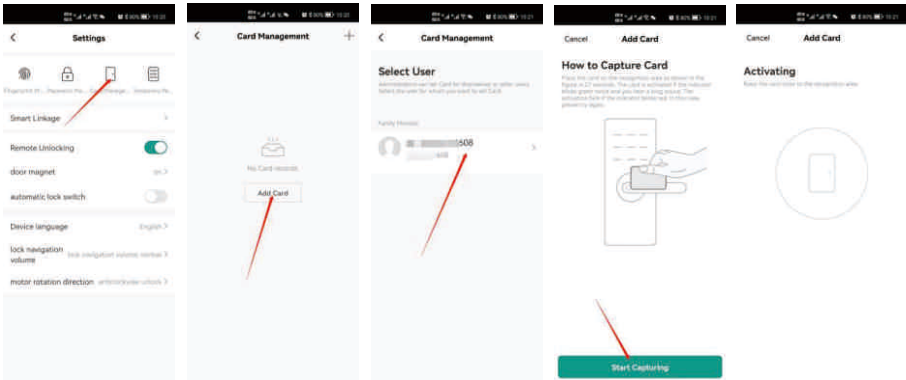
Settings

Fingerprint M... Password Ma... Card Manage... Passwords Ma...

Smart Linkage

Remote Unlocking

door magnet

automatic lock switch

Device language English

lock navigation volume lock navigation volume normal

motor rotation direction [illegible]

Card Management

No Card records

Add Card

Card Management

Select User

Administrators can set Card for themselves or other users. Select the user for whom you want to set Card.

Family Member

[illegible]508

Cancel Add Card

How to Capture Card

Place the card on the recognition area as shown in the figure in 10 seconds. The card is activated if the indicator blinks green twice and you hear a long sound. The activation fails if the indicator blinks red in this case, proceed by again.

Start Capturing

Cancel Add Card

Activating

Keep the card close to the recognition area.